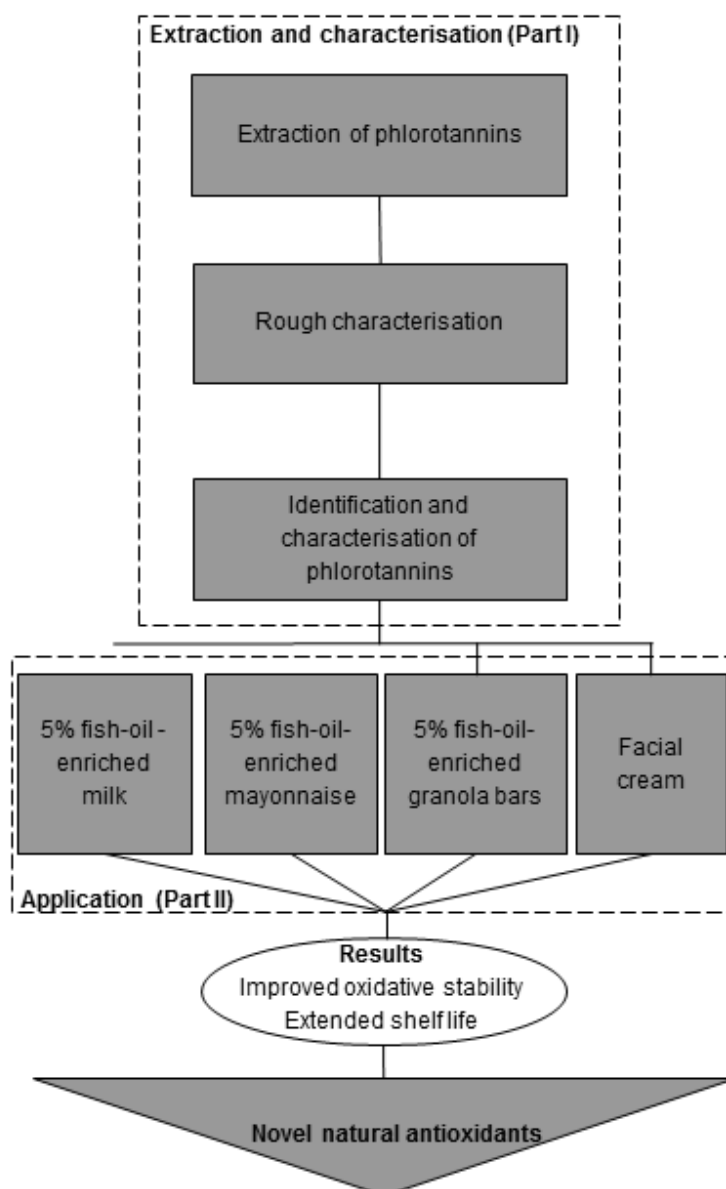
Extraction and characterisation (Part I)

Extraction of phlorotannins

Rough characterisation

Identification and characterisation of phlorotannins

5% fish-oil-enriched milk

5% fish-oil-enriched mayonnaise

5% fish-oil-enriched granola bars

Facial cream

Application (Part II)

Results
Improved oxidative stability
Extended shelf life

Novel natural antioxidants